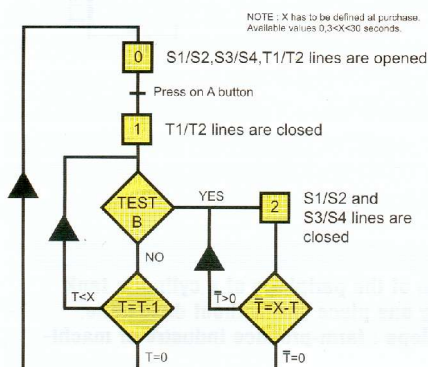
NOTE : X has to be defined at purchase. Available values 0,3<X<30 seconds.

0 S1/S2,S3/S4,T1/T2 lines are opened

Press on A button

1 T1/T2 lines are closed

TEST B

YES

2 S1/S2 and S3/S4 lines are closed

NO

T<X

T=T-1

$\overline{T}$>0

$\overline{T}$=X-T

T=0

$\overline{T}$=0